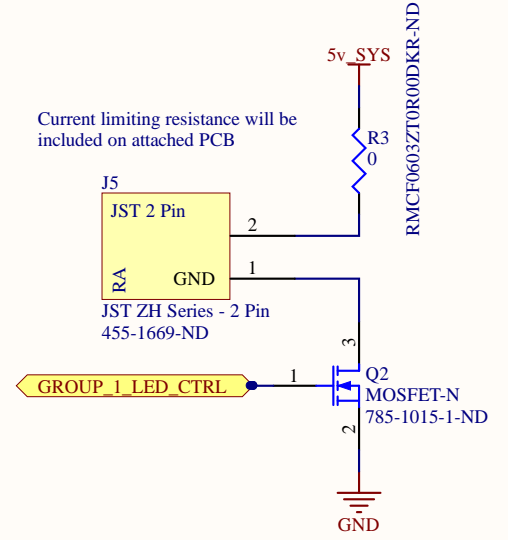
5v_SYS

RMCF0603ZT0R00DKR-ND

Current limiting resistance will be included on attached PCB

R3
0

J5
JST 2 Pin

2

RA
GND

1

JST ZH Series - 2 Pin
455-1669-ND

3

GROUP_1_LED_CTRL

1

Q2
MOSFET-N
785-1015-1-ND

2

GND